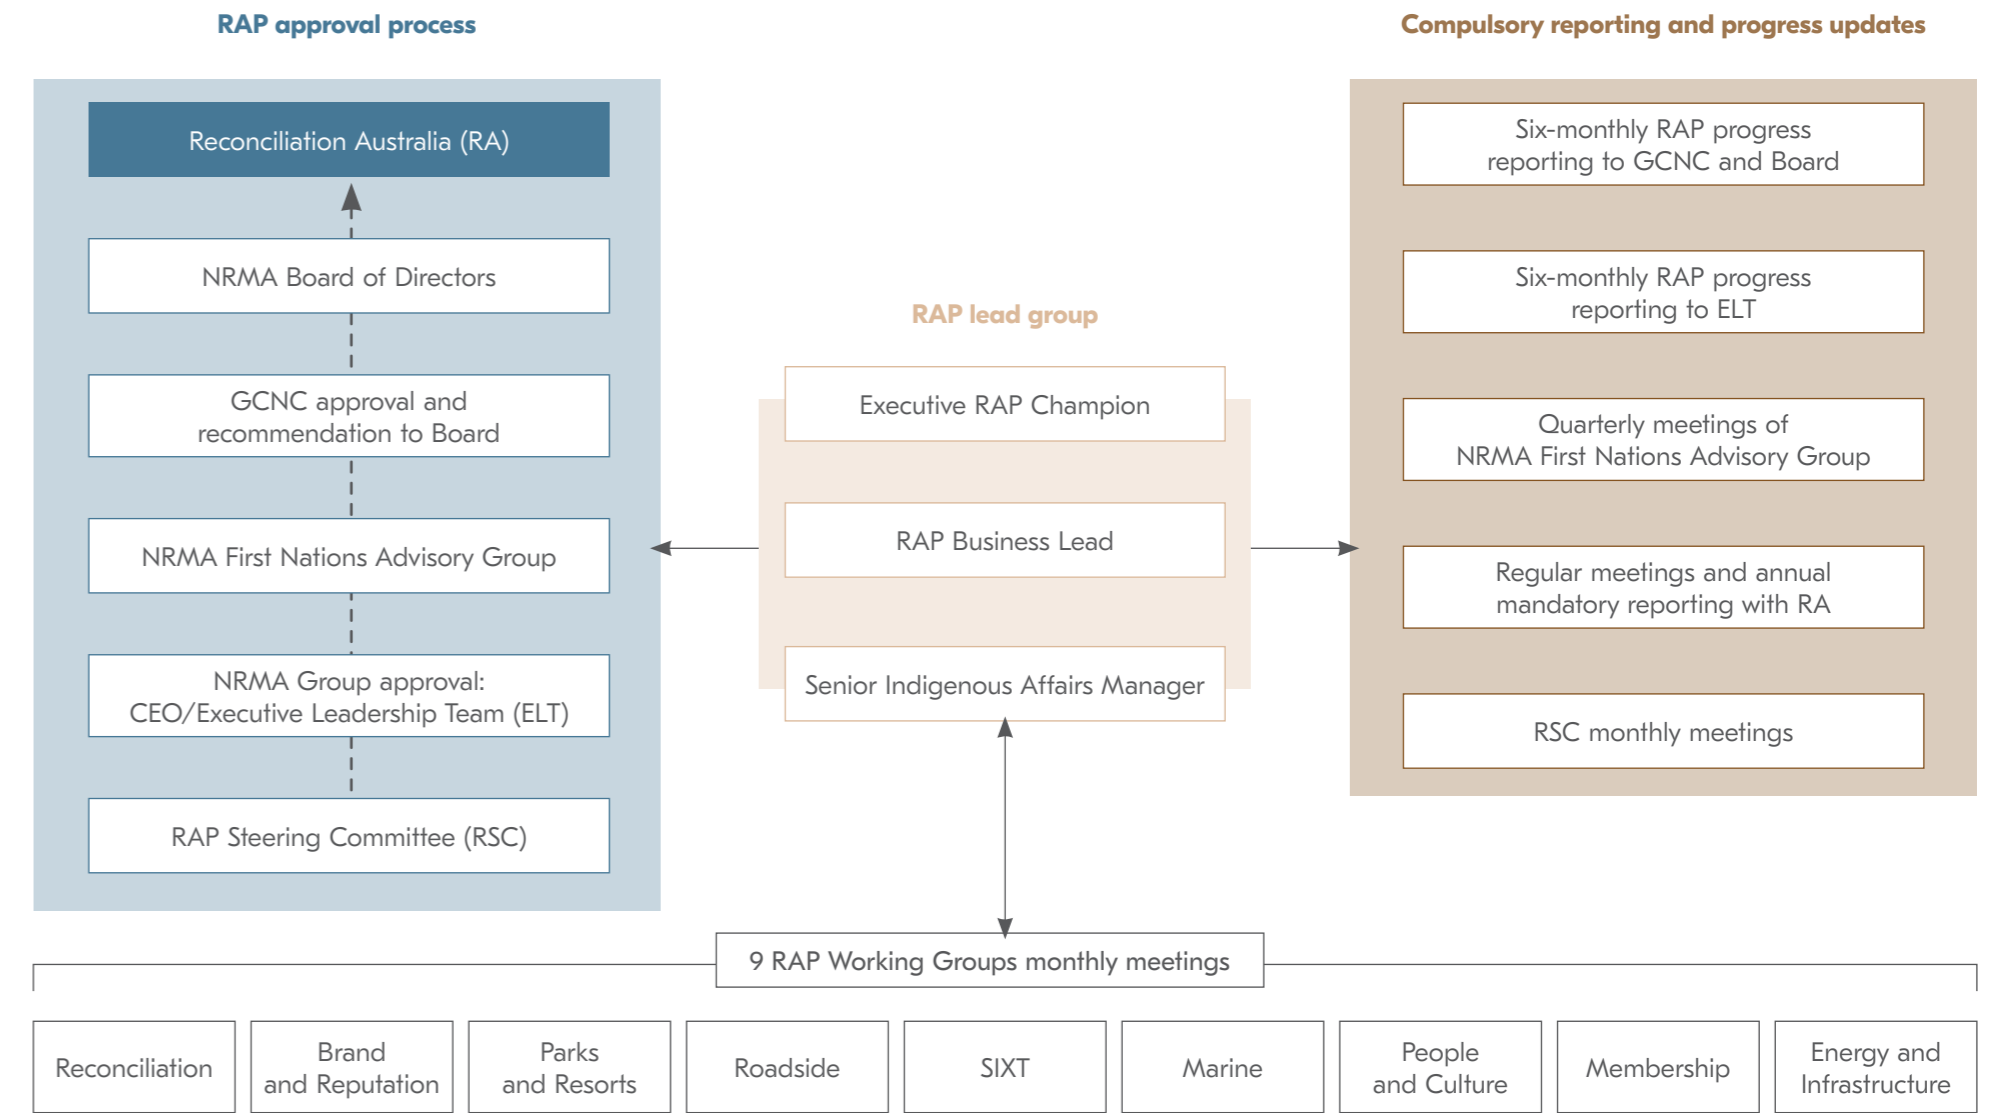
RAP approval process

Reconciliation Australia (RA)

NRMA Board of Directors

GCNC approval and recommendation to Board

NRMA First Nations Advisory Group

NRMA Group approval: CEO/Executive Leadership Team (ELT)

RAP Steering Committee (RSC)

RAP lead group

Executive RAP Champion

RAP Business Lead

Senior Indigenous Affairs Manager

Compulsory reporting and progress updates

Six-monthly RAP progress reporting to GCNC and Board

Six-monthly RAP progress reporting to ELT

Quarterly meetings of NRMA First Nations Advisory Group

Regular meetings and annual mandatory reporting with RA

RSC monthly meetings

9 RAP Working Groups monthly meetings

Reconciliation

Brand and Reputation

Parks and Resorts

Roadside

SIXT

Marine

People and Culture

Membership

Energy and Infrastructure